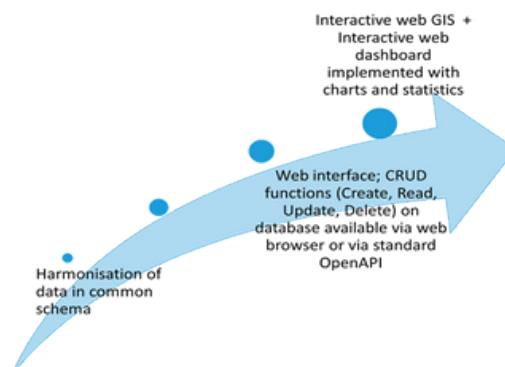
Interactive web GIS + Interactive web dashboard implemented with charts and statistics

Web interface; CRUD functions (Create, Read, Update, Delete) on database available via web browser or via standard OpenAPI

Harmonisation of data in common schema